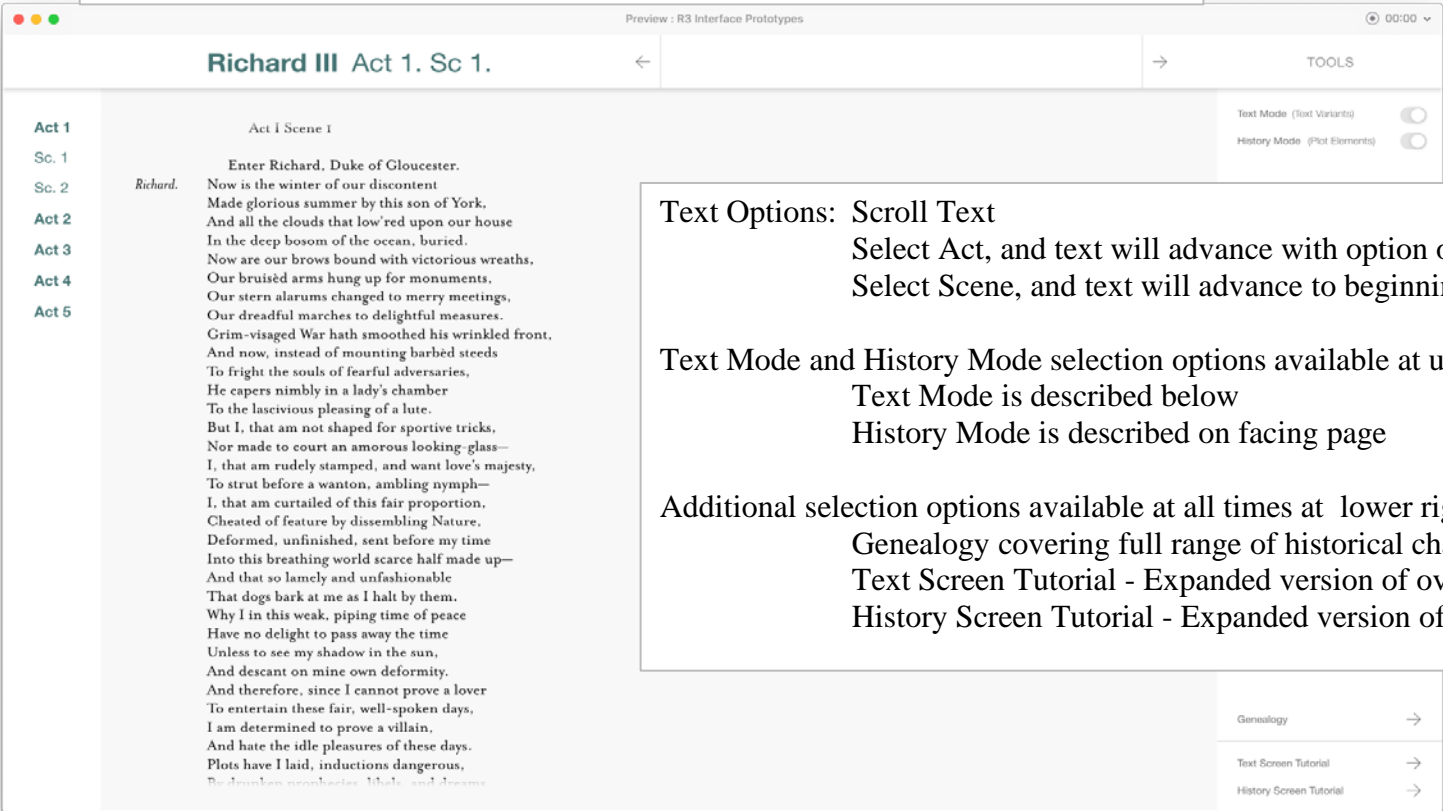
Preview : R3 Interface Prototypes

00:00

Richard III Act 1. Sc 1.

←

→

TOOLS

Text Mode (Text Variants)

History Mode (Plot Elements)

Act 1
Sc. 1
Sc. 2
Act 2
Act 3
Act 4
Act 5

Act I Scene I

Enter Richard, Duke of Gloucester.

Richard. Now is the winter of our discontent
Made glorious summer by this son of York,
And all the clouds that low'red upon our house
In the deep bosom of the ocean, buried.
Now are our brows bound with victorious wreaths,
Our bruisèd arms hung up for monuments,
Our stern alarums changed to merry meetings,
Our dreadful marches to delightful measures.
Grim-visaged War hath smoothed his wrinkled front,
And now, instead of mounting barbèd steeds
To fright the souls of fearful adversaries,
He capers nimbly in a lady's chamber
To the lascivious pleasing of a lute.
But I, that am not shaped for sportive tricks,
Nor made to court an amorous looking-glass—
I, that am rudely stamped, and want love's majesty,
To strut before a wanton, ambling nymph—
I, that am curtailed of this fair proportion,
Cheated of feature by dissembling Nature,
Deformed, unfinished, sent before my time
Into this breathing world scarce half made up—
And that so lamely and unfashionable
That dogs bark at me as I halt by them.
Why I in this weak, piping time of peace
Have no delight to pass away the time
Unless to see my shadow in the sun,
And descant on mine own deformity.
And therefore, since I cannot prove a lover
To entertain these fair, well-spoken days,
I am determined to prove a villain,
And hate the idle pleasures of these days.
Plots have I laid, inductions dangerous,
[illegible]

Text Options: Scroll Text
Select Act, and text will advance with option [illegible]
Select Scene, and text will advance to beginni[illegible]

Text Mode and History Mode selection options available at u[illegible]
Text Mode is described below
History Mode is described on facing page

Additional selection options available at all times at lower ri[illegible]
Genealogy covering full range of historical ch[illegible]
Text Screen Tutorial - Expanded version of ov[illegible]
History Screen Tutorial - Expanded version of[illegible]

Genealogy →

Text Screen Tutorial →

History Screen Tutorial →